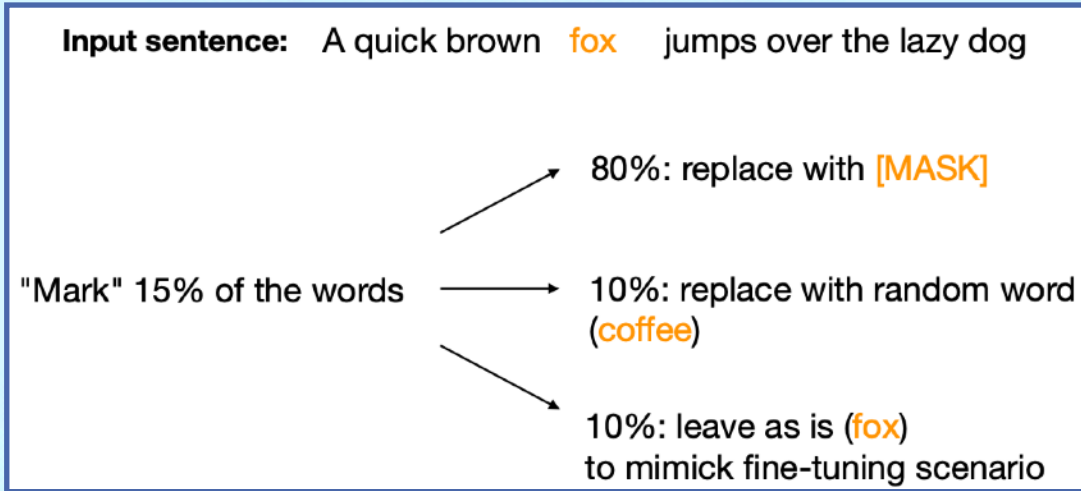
**Input sentence:** A quick brown fox jumps over the lazy dog

"Mark" 15% of the words

80%: replace with [MASK]

10%: replace with random word (coffee)

10%: leave as is (fox) to mimick fine-tuning scenario